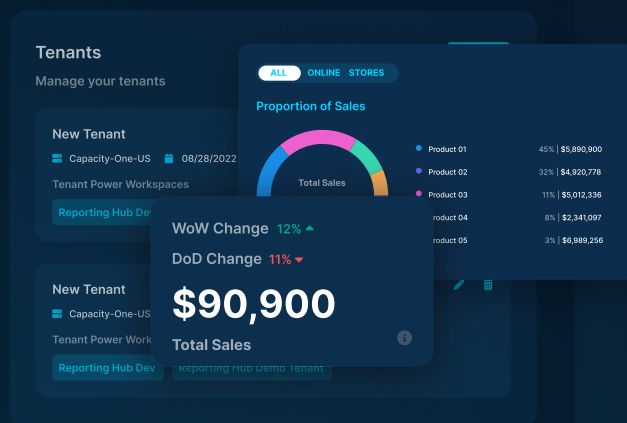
Tenants

Manage your tenants

New Tenant

Capacity-One-US 08/28/2022

Tenant Power Workspaces

Reporting Hub Dev

New Tenant

Capacity-One-US

Tenant Power Work

Reporting Hub Dev Reporting Hub Demo Tenant

ALL ONLINE STORES

Proportion of Sales

Total Sales

| | | |
|---|---|---|
| Product 01 | 45% | $5,890,900 |
| Product 02 | 32% | $4,920,778 |
| Product 03 | 11% | $5,012,336 |
| roduct 04 | 8% | $2,341,097 |
| roduct 05 | 3% | $6,989,256 |

WoW Change 12%

DoD Change 11%

$90,900

Total Sales